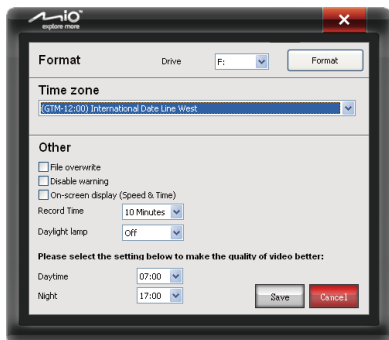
mio
explore more

Format
Drive F:
Format

Time zone
(GTM-12:00) International Date Line West

Other
File overwrite
Disable warning
On-screen display (Speed & Time)
Record Time 10 Minutes
Daylight lamp Off

Please select the setting below to make the quality of video better:
Daytime 07:00
Night 17:00
Save
Cancel